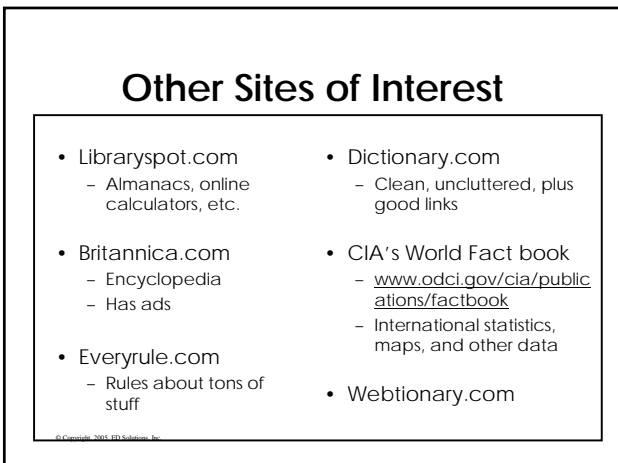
Other Sites of Interest

• Libraryspot.com
– Almanacs, online calculators, etc.

• Britannica.com
– Encyclopedia
– Has ads

• Everyrule.com
– Rules about tons of stuff

• Dictionary.com
– Clean, uncluttered, plus good links

• CIA's World Fact book
– www.odci.gov/cia/publications/factbook
– International statistics, maps, and other data

• Webtionary.com

© Copyright, 2005, ED Solutions, Inc.